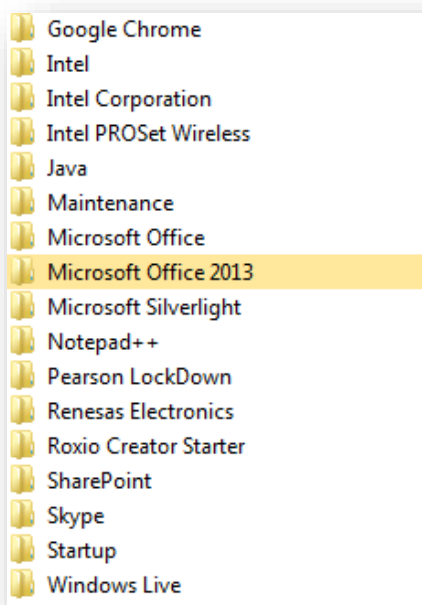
Google Chrome
Intel
Intel Corporation
Intel PROSet Wireless
Java
Maintenance
Microsoft Office
Microsoft Office 2013
Microsoft Silverlight
Notepad++
Pearson LockDown
Renesas Electronics
Roxio Creator Starter
SharePoint
Skype
Startup
Windows Live